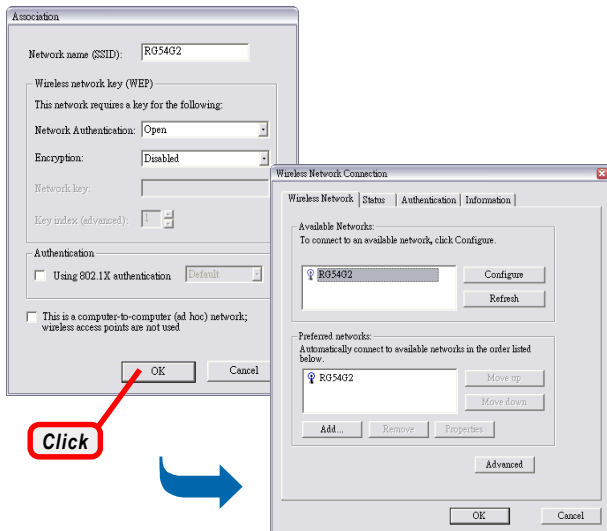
Association

Network name (SSID): RG54G2

Wireless network key (WEP)

This network requires a key for the following:

Network Authentication: Open

Encryption: Disabled

Network key:

Key index (advanced): 1

Authentication

Using 802.1X authentication Default

This is a computer-to-computer (ad hoc) network; wireless access points are not used

OK Cancel

Click

Wireless Network Connection

Wireless Network Status Authentication Information

Available Networks:

To connect to an available network, click Configure.

RG54G2

Configure

Refresh

Preferred networks:

Automatically connect to available networks in the order listed below.

RG54G2

Move up

Move down

Add... Remove Properties

Advanced

OK Cancel